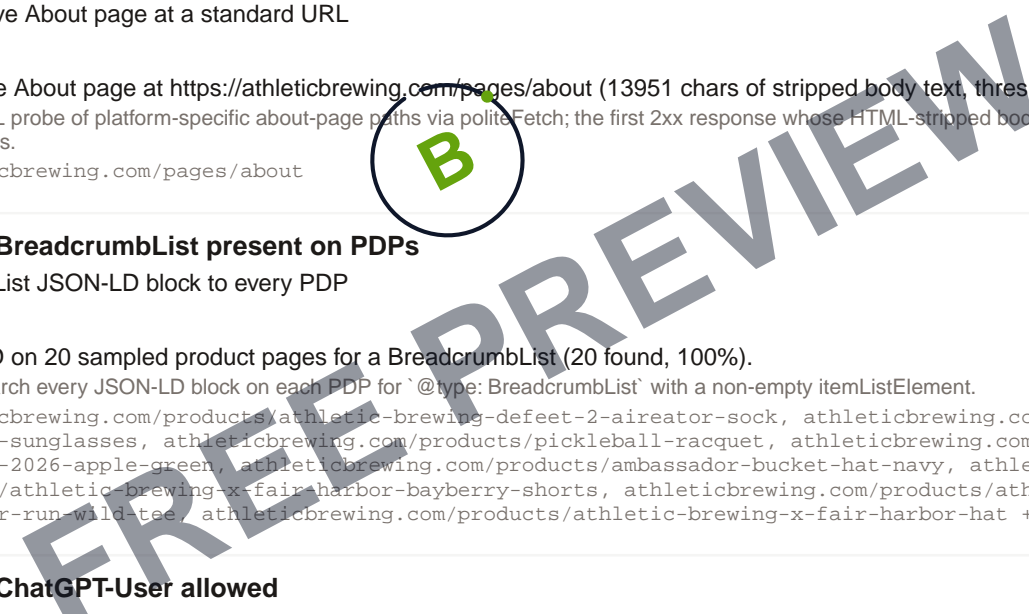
ve About page at a standard URL

e About page at https://athleticbrewing.com/pages/about (13951 chars of stripped body text, thres
L probe of platform-specific about-page paths via politeFetch; the first 2xx response whose HTML-stripped bod
s.
cbrewing.com/pages/about

B

BreadcrumbList present on PDPs
List JSON-LD block to every PDP

D on 20 sampled product pages for a BreadcrumbList (20 found, 100%).
rch every JSON-LD block on each PDP for `@type: BreadcrumbList` with a non-empty itemListElement.
cbrewing.com/products/athletic-brewing-defeet-2-aireator-sock, athleticbrewing.co
-sunglasses, athleticbrewing.com/products/pickleball-racquet, athleticbrewing.com
-2026-apple-green, athleticbrewing.com/products/ambassador-bucket-hat-navy, athle
/athletic-brewing-x-fair-harbor-bayberry-shorts, athleticbrewing.com/products/ath
r-run-wild-tee, athleticbrewing.com/products/athletic-brewing-x-fair-harbor-hat +

ChatGPT-User allowed

FREE PREVIEW